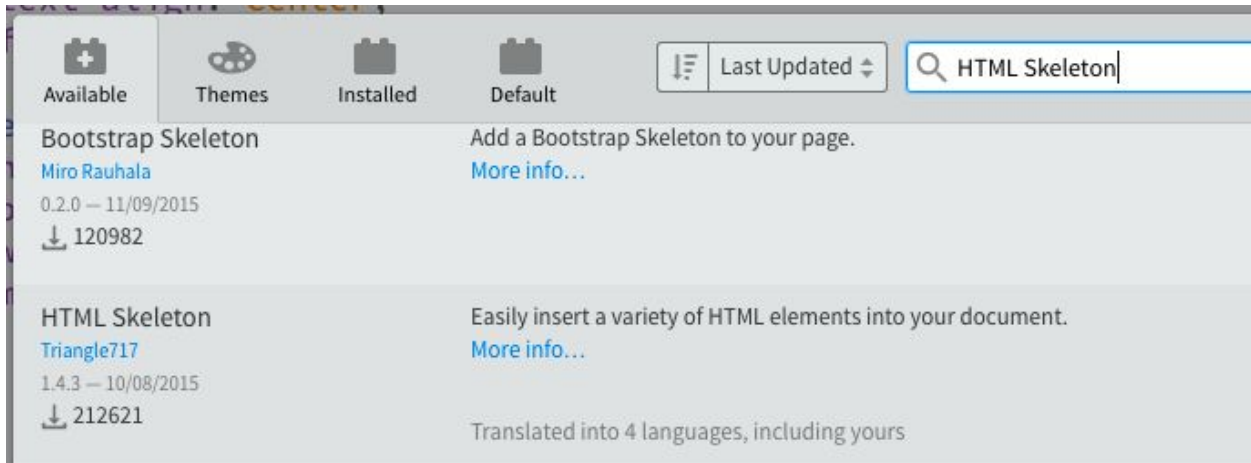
Available
Themes
Installed
Default
Last Updated
HTML Skeleton

Bootstrap Skeleton
Miro Rauhala
0.2.0 — 11/09/2015
120982
Add a Bootstrap Skeleton to your page.
More info…

HTML Skeleton
Triangle717
1.4.3 — 10/08/2015
212621
Easily insert a variety of HTML elements into your document.
More info…
Translated into 4 languages, including yours